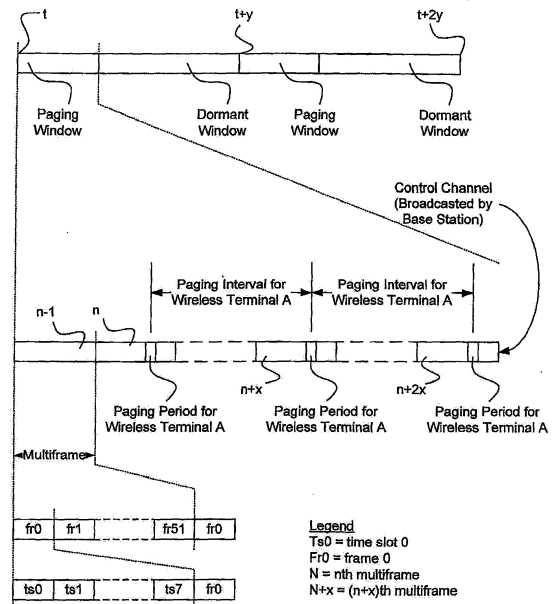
t

t+y

t+2y

Paging Window

Dormant Window

Paging Window

Dormant Window

Control Channel (Broadcasted by Base Station)

Paging Interval for Wireless Terminal A

Paging Interval for Wireless Terminal A

n-1

n

n+x

n+2x

Paging Period for Wireless Terminal A

Paging Period for Wireless Terminal A

Paging Period for Wireless Terminal A

Multiframe

| fr0 | fr1 | fr51 | fr0 |
|---|---|---|---|

| ts0 | ts1 | ts7 | fr0 |
|---|---|---|---|

Legend
Ts0 = time slot 0
Fr0 = frame 0
N = nth multiframe
N+x = (n+x)th multiframe